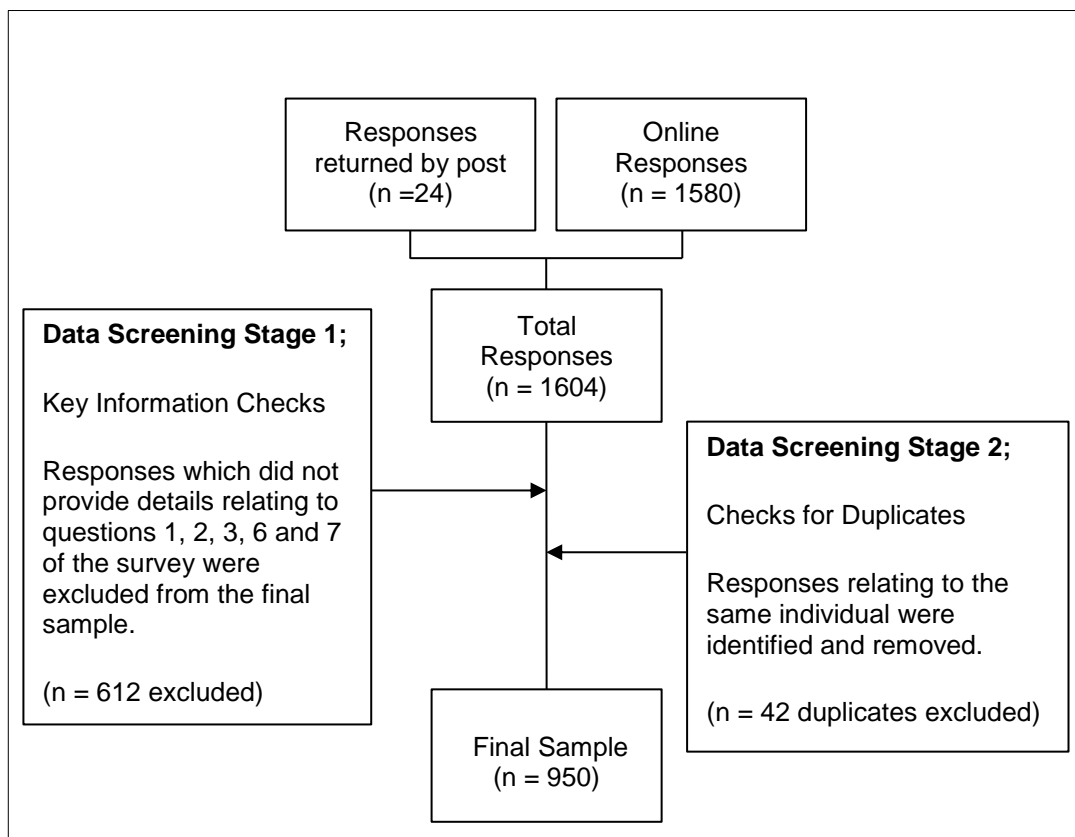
Responses returned by post (n =24)

Online Responses (n = 1580)

Total Responses (n = 1604)

**Data Screening Stage 1;**

Key Information Checks

Responses which did not provide details relating to questions 1, 2, 3, 6 and 7 of the survey were excluded from the final sample.

(n = 612 excluded)

**Data Screening Stage 2;**

Checks for Duplicates

Responses relating to the same individual were identified and removed.

(n = 42 duplicates excluded)

Final Sample (n = 950)